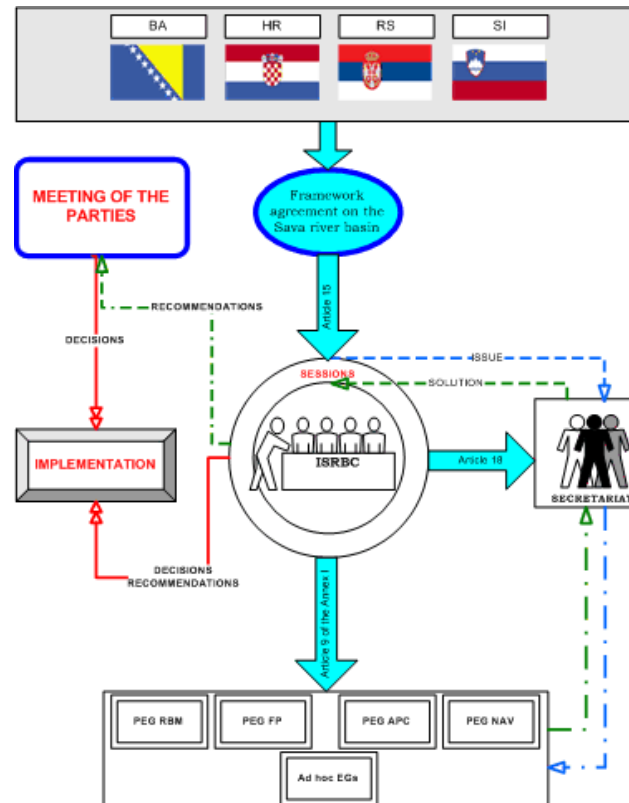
BA
HR
RS
SI

MEETING OF THE PARTIES

Framework agreement on the Sava river basin

RECOMMENDATIONS

Article 15

DECISIONS

ISSUE

SESSIONS

SOLUTION

IMPLEMENTATION

ISRBC

Article 18

SECRETARIAT

DECISIONS
RECOMMENDATIONS

Article 9 of the Annex I

PEG RBM
PEG FP
PEG APC
PEG NAV
Ad hoc EGs